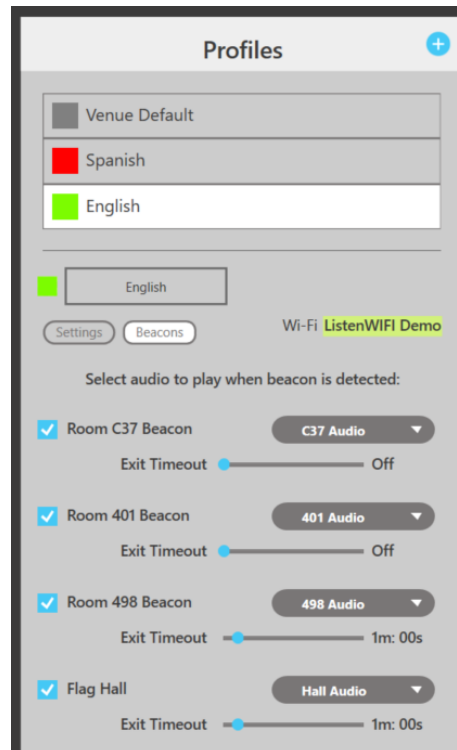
Profiles

Venue Default

Spanish

English

English

Settings Beacons

Wi-Fi ListenWIFI Demo

Select audio to play when beacon is detected:

Room C37 Beacon
C37 Audio
Exit Timeout
Off

Room 401 Beacon
401 Audio
Exit Timeout
Off

Room 498 Beacon
498 Audio
Exit Timeout
1m: 00s

Flag Hall
Hall Audio
Exit Timeout
1m: 00s